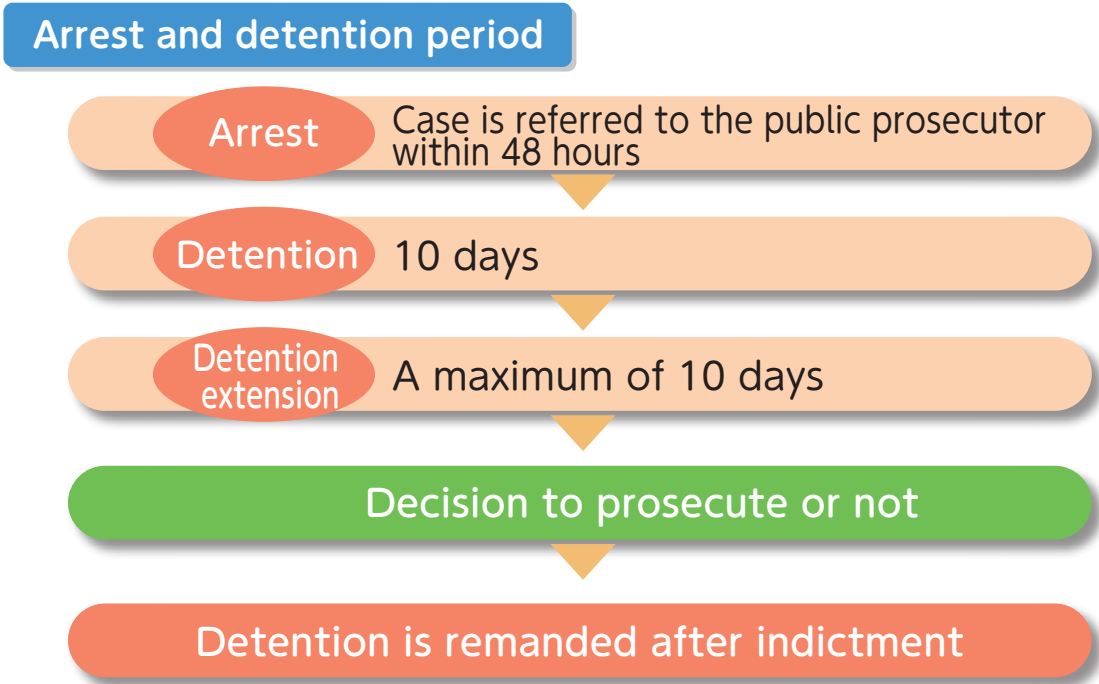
Arrest and detention period

Arrest
Case is referred to the public prosecutor within 48 hours

Detention
10 days

Detention extension
A maximum of 10 days

Decision to prosecute or not

Detention is remanded after indictment